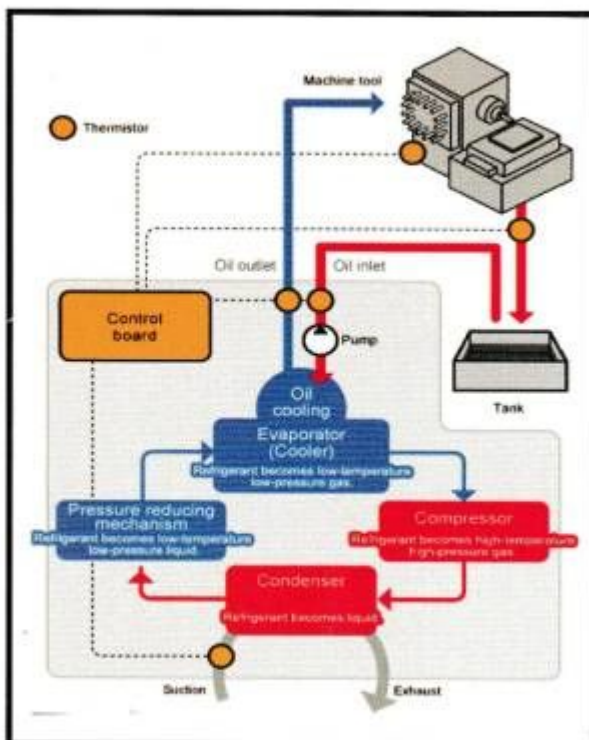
Machine tool

Thermistor

Oil outlet

Oil inlet

Control board

Pump

Tank

Oil cooling

Evaporator (Cooler)

Refrigerant becomes low-temperature low-pressure gas.

Pressure reducing mechanism

Refrigerant becomes low-temperature low-pressure liquid.

Compressor

Refrigerant becomes high-temperature high-pressure gas.

Condenser

Refrigerant becomes liquid.

Suction

Exhaust